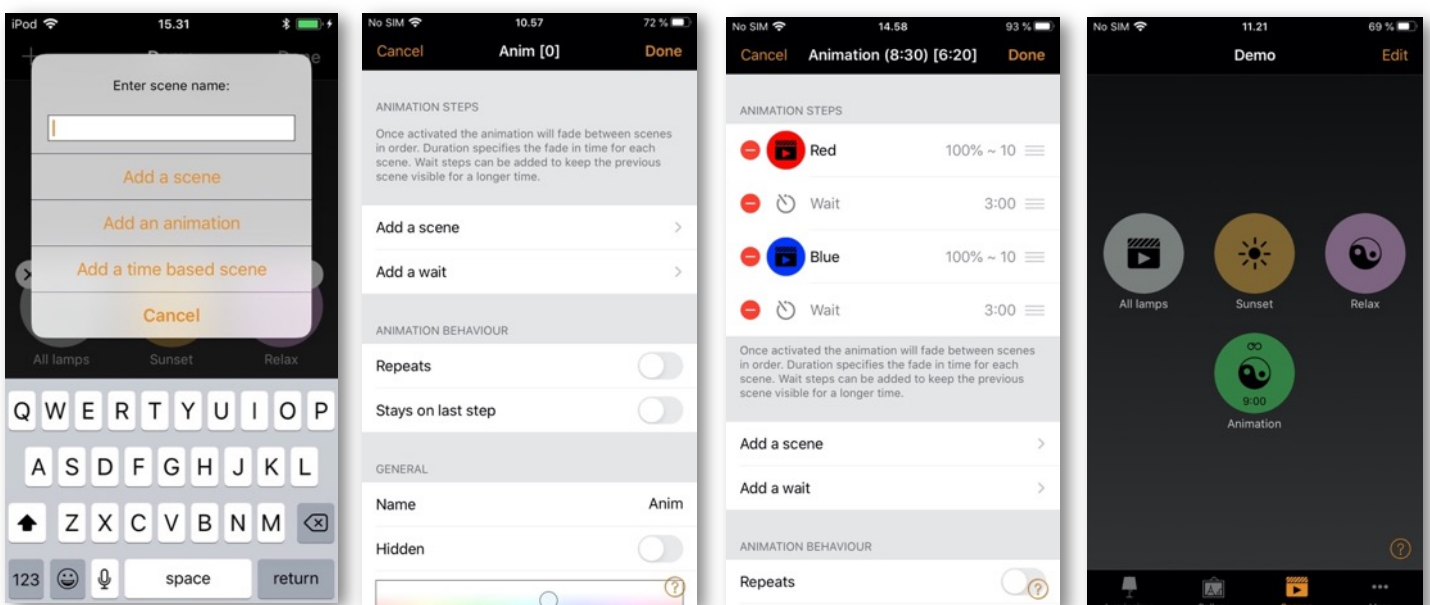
iPod 15.31

Enter scene name:

Add a scene

Add an animation

Add a time based scene

Cancel

All lamps Sunset Relax

Q W E R T Y U I O P
A S D F G H J K L
Z X C V B N M
123 space return

No SIM 10.57 72 %

Cancel Anim [0] Done

ANIMATION STEPS

Once activated the animation will fade between scenes in order. Duration specifies the fade in time for each scene. Wait steps can be added to keep the previous scene visible for a longer time.

Add a scene

Add a wait

ANIMATION BEHAVIOUR

Repeats

Stays on last step

GENERAL

Name Anim

Hidden

No SIM 14.58 93 %

Cancel Animation (8:30) [6:20] Done

ANIMATION STEPS

Red 100% ~ 10

Wait 3:00

Blue 100% ~ 10

Wait 3:00

Once activated the animation will fade between scenes in order. Duration specifies the fade in time for each scene. Wait steps can be added to keep the previous scene visible for a longer time.

Add a scene

Add a wait

ANIMATION BEHAVIOUR

Repeats

No SIM 11.21 69 %

Demo Edit

All lamps Sunset Relax

∞
9:00
Animation